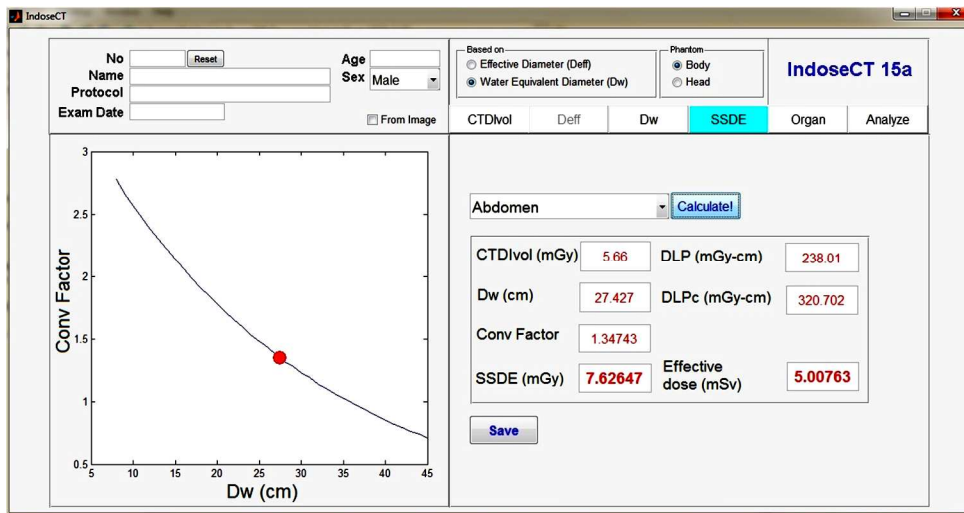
IndoseCT

No
Reset
Name
Protocol
Exam Date
Age
Sex Male
From Image

Based on
Effective Diameter (Deff)
Water Equivalent Diameter (Dw)

Phantom
Body
Head

IndoseCT 15a

CTDIvol
Deff
Dw
SSDE
Organ
Analyze

Conv Factor
3
2.5
2
1.5
1
0.5
5 10 15 20 25 30 35 40 45
Dw (cm)

Abdomen
Calculate!

CTDIvol (mGy) 5.66
DLP (mGy-cm) 238.01
Dw (cm) 27.427
DLPc (mGy-cm) 320.702
Conv Factor 1.34743
SSDE (mGy) 7.62647
Effective dose (mSv) 5.00763

Save